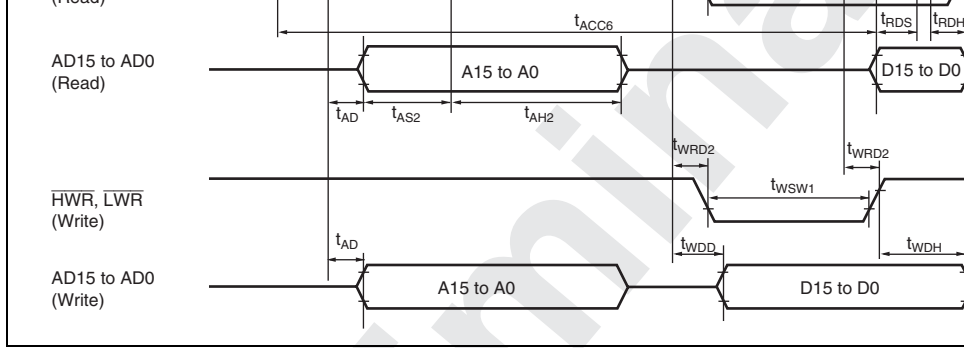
(Read)

$t_{ACC6}$

$t_{RDS}$ $t_{RDH}$

AD15 to AD0 (Read)

A15 to A0

D15 to D0

$t_{AD}$ $t_{AS2}$ $t_{AH2}$

$t_{WRD2}$ $t_{WRD2}$

$t_{WSW1}$

$\overline{HWR}$, $\overline{LWR}$ (Write)

$t_{AD}$

$t_{WDD}$

$t_{WDH}$

AD15 to AD0 (Write)

A15 to A0

D15 to D0

Preliminary